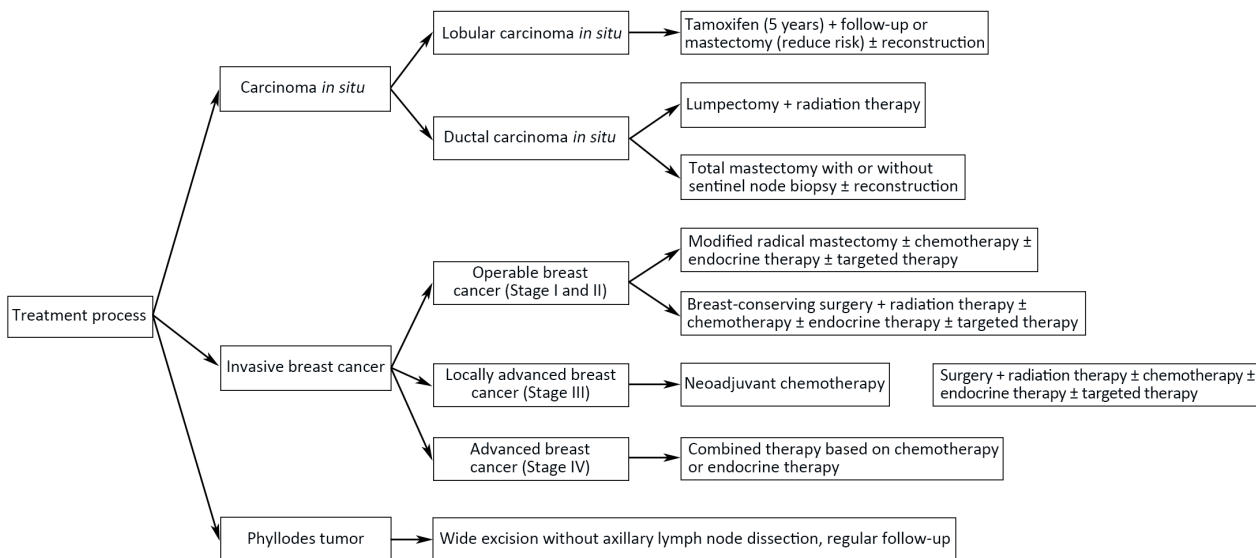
Treatment process

Carcinoma *in situ*

Lobular carcinoma *in situ*

Tamoxifen (5 years) + follow-up or mastectomy (reduce risk) ± reconstruction

Ductal carcinoma *in situ*

Lumpectomy + radiation therapy

Total mastectomy with or without sentinel node biopsy ± reconstruction

Invasive breast cancer

Operable breast cancer (Stage I and II)

Modified radical mastectomy ± chemotherapy ± endocrine therapy ± targeted therapy

Breast-conserving surgery + radiation therapy ± chemotherapy ± endocrine therapy ± targeted therapy

Locally advanced breast cancer (Stage III)

Neoadjuvant chemotherapy

Surgery + radiation therapy ± chemotherapy ± endocrine therapy ± targeted therapy

Advanced breast cancer (Stage IV)

Combined therapy based on chemotherapy or endocrine therapy

Phyllodes tumor

Wide excision without axillary lymph node dissection, regular follow-up